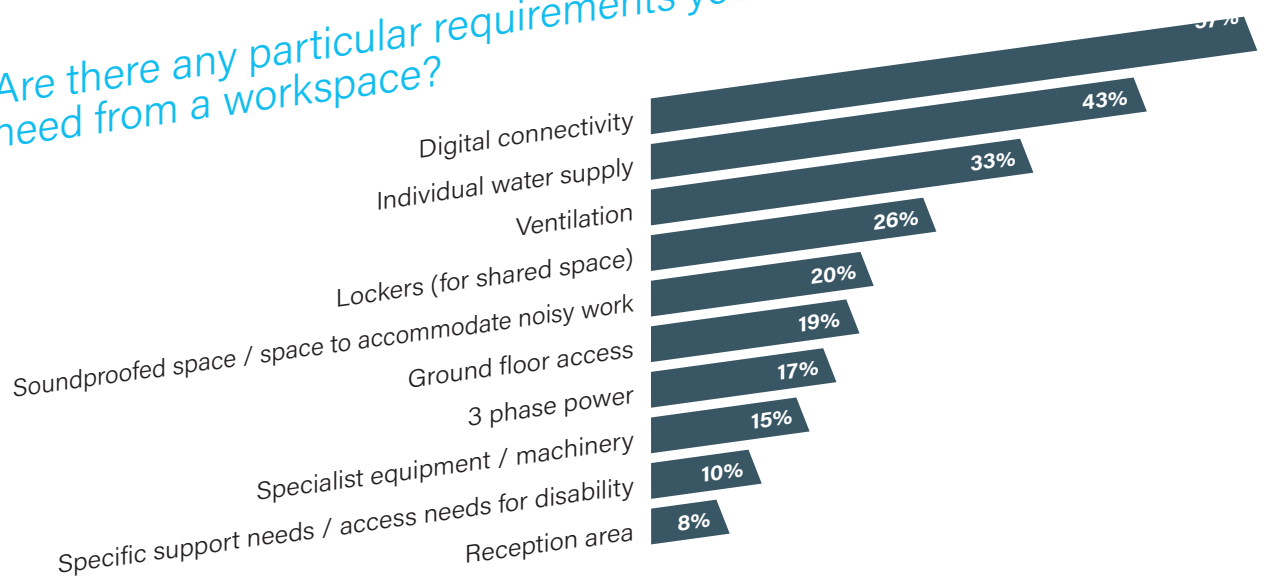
Are there any particular requirements y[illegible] need from a workspace?

Digital connectivity
Individual water supply
Ventilation
Lockers (for shared space)
Soundproofed space / space to accommodate noisy work
Ground floor access
3 phase power
Specialist equipment / machinery
Specific support needs / access needs for disability
Reception area

57%
43%
33%
26%
20%
19%
17%
15%
10%
8%